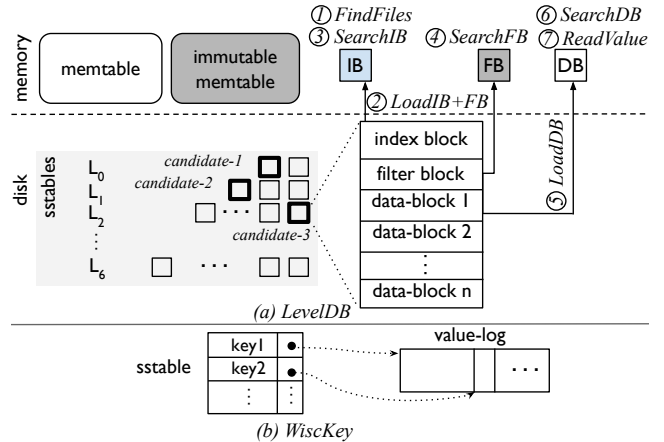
memory

memtable

immutable memtable

① FindFiles
③ SearchIB

IB

④ SearchFB

FB

⑥ SearchDB
⑦ ReadValue

DB

② LoadIB+FB

disk

sstables

$L_0$
$L_1$
$L_2$
⋮
$L_6$

candidate-1
candidate-2
candidate-3

⋯
⋯

index block
filter block
data-block 1
data-block 2
⋮
data-block n

⑤ LoadDB

(a) LevelDB

sstable

key1
key2
⋮
⋮

value-log

⋯

(b) WiscKey